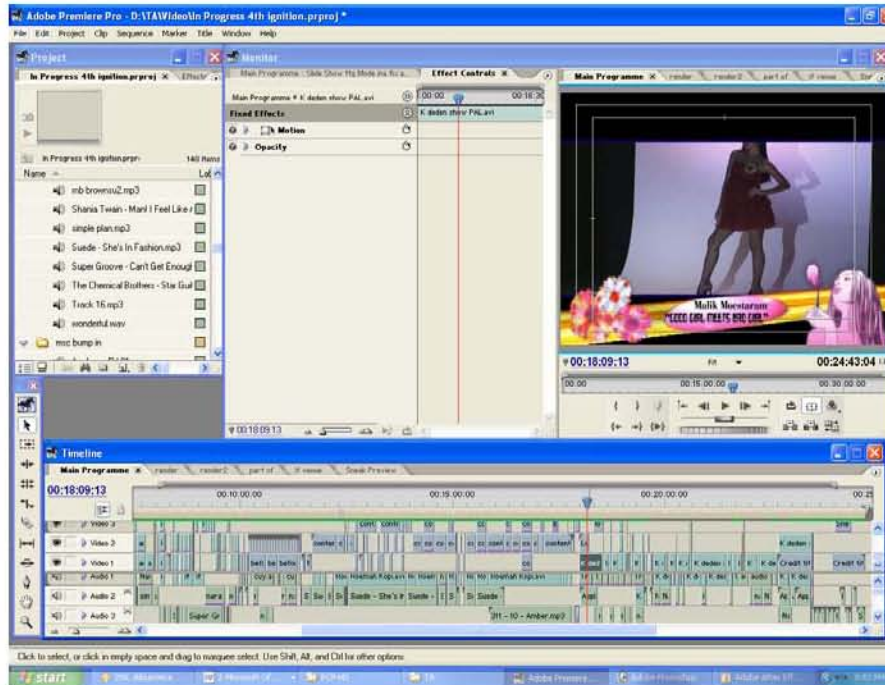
Adobe Premiere Pro - D:\TA\Video\In Progress 4th ignition.prproj *

File Edit Project Clip Sequence Marker Title Window Help

Project

In Progress 4th ignition.prproj × Effects

In Progress 4th ignition.prpr 140 Items

Name Lal

mb brownsu2.mp3

Shania Twain - Man! I Feel Like

simple plan.mp3

Suede - She's In Fashion.mp3

Super Groove - Can't Get Enoug

The Chemical Brothers - Star Gui

Track 16.mp3

wonderful.wav

mtc bump in

Monitor

Main Programme : Slide Show Hq Mode ina.flv

Effect Controls ×

Main Programme * K dedan show PAL.avi

00:00

00:16

Fixed Effects

K dedan show PAL.avi

Motion

Opacity

00:18:09:13

Main Programme × render render2 part of

Malik Moestaram

"GOOD GIRL MEETS BAD GIRL"

00:18:09:13

Fit

00:24:43:04

00:00

00:15:00:00

00:30:00:00

Timeline

Main Programme × render render2 part of 9 venue Sneak Preview

00:18:09:13

00:10:00:00

00:15:00:00

00:20:00:00

00:2

Video 3

Video 2

Video 1

Audio 1

Audio 2

Audio 3

K dedan

Credit tit

Suede - She's h Suede -

Super Gr

311 - 10 - Amber.mp3

Click to select, or click in empty space and drag to marquee select. Use Shift, Alt, and Ctrl for other options.

start

Adobe Premiere